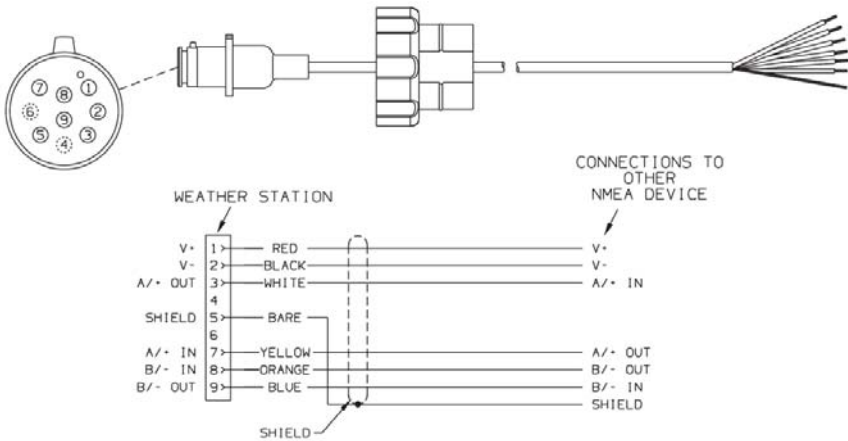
7 8 1
6 2
5 9 3
4

CONNECTIONS TO OTHER NMEA DEVICE

WEATHER STATION

| | | | |
|---|---|---|---|
| V+ | 1 | RED | V+ |
| V- | 2 | BLACK | V- |
| A/+ OUT | 3 | WHITE | A/+ IN |
| | 4 | | |
| SHIELD | 5 | BARE | |
| | 6 | | |
| A/+ IN | 7 | YELLOW | A/+ OUT |
| B/- IN | 8 | ORANGE | B/- OUT |
| B/- OUT | 9 | BLUE | B/- IN |
| | | | SHIELD |

SHIELD